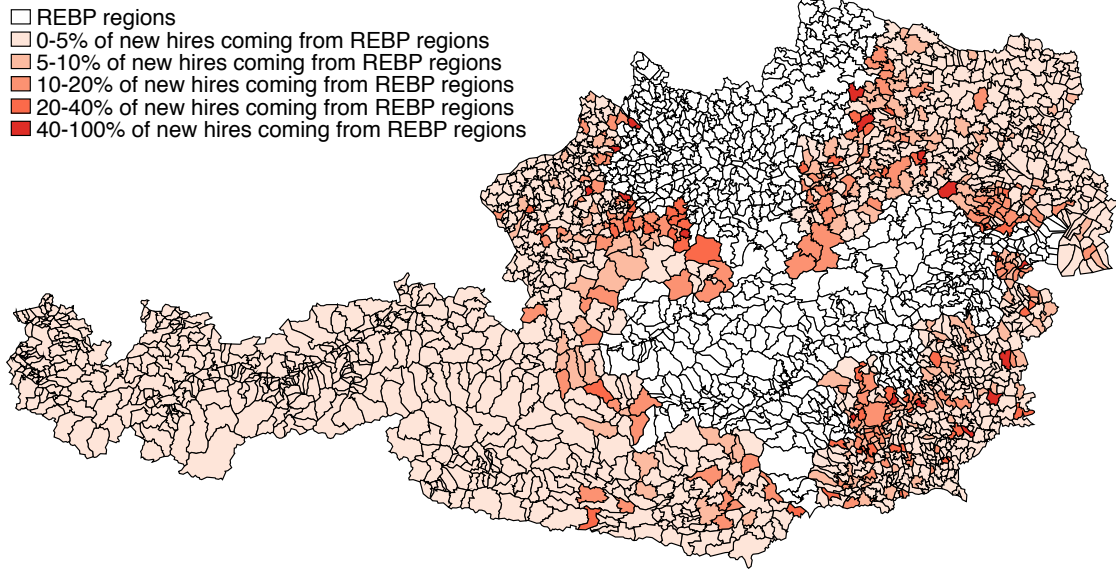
REBP regions
0-5% of new hires coming from REBP regions
5-10% of new hires coming from REBP regions
10-20% of new hires coming from REBP regions
20-40% of new hires coming from REBP regions
40-100% of new hires coming from REBP regions